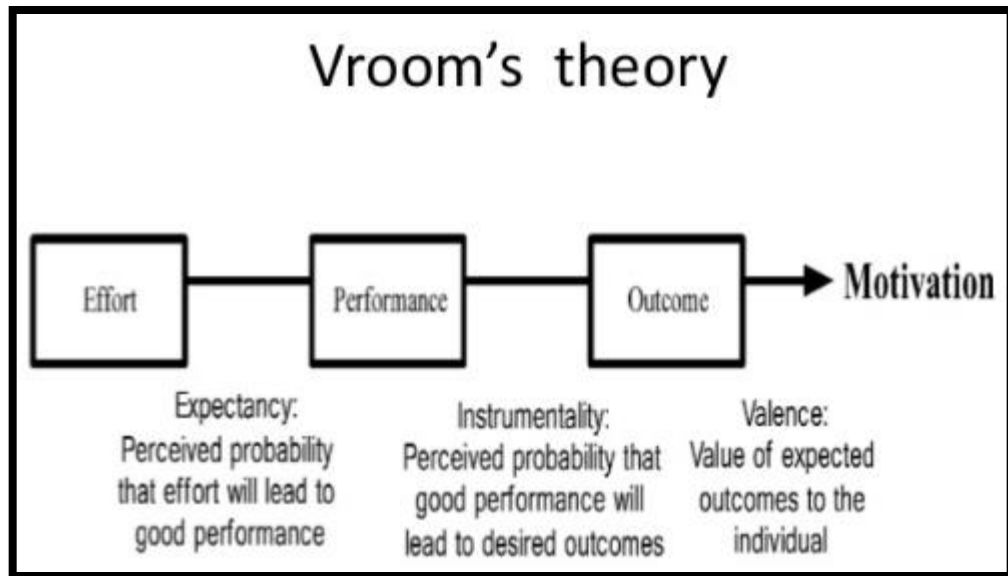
Vroom’s theory

Effort

Performance

Outcome

Motivation

Expectancy:
Perceived probability that effort will lead to good performance

Instrumentality:
Perceived probability that good performance will lead to desired outcomes

Valence:
Value of expected outcomes to the individual